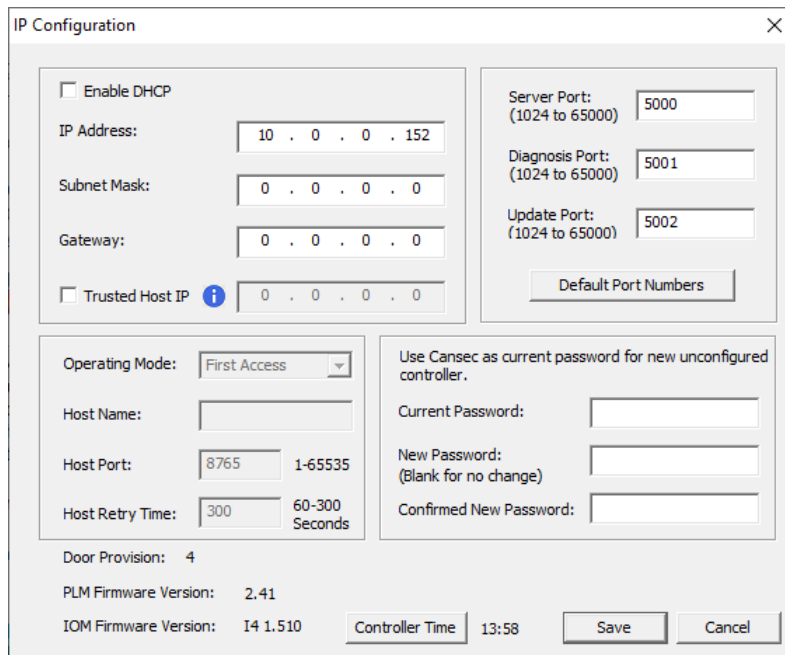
IP Configuration

Enable DHCP

IP Address: 10 . 0 . 0 . 152

Subnet Mask: 0 . 0 . 0 . 0

Gateway: 0 . 0 . 0 . 0

Trusted Host IP 0 . 0 . 0 . 0

Server Port: (1024 to 65000) 5000

Diagnosis Port: (1024 to 65000) 5001

Update Port: (1024 to 65000) 5002

Default Port Numbers

Operating Mode: First Access

Host Name:

Host Port: 8765 1-65535

Host Retry Time: 300 60-300 Seconds

Use Cansec as current password for new unconfigured controller.

Current Password:

New Password: (Blank for no change)

Confirmed New Password:

Door Provision: 4

PLM Firmware Version: 2.41

IOM Firmware Version: I4 1.510

Controller Time 13:58

Save

Cancel